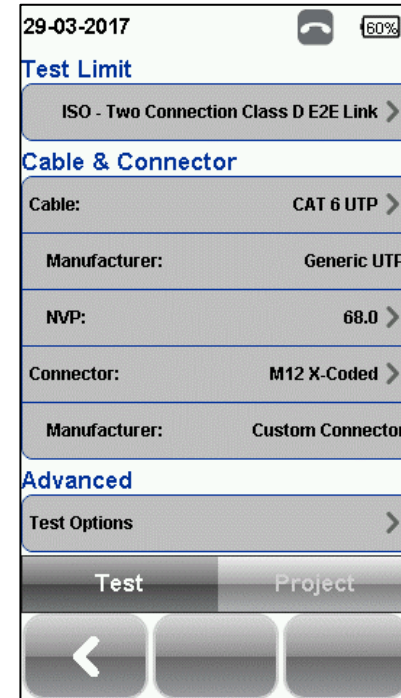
29-03-2017

60%

Test Limit

ISO - Two Connection Class D E2E Link

Cable & Connector

Cable: CAT 6 UTP

Manufacturer: Generic UTP

NVP: 68.0

Connector: M12 X-Coded

Manufacturer: Custom Connector

Advanced

Test Options

Test

Project